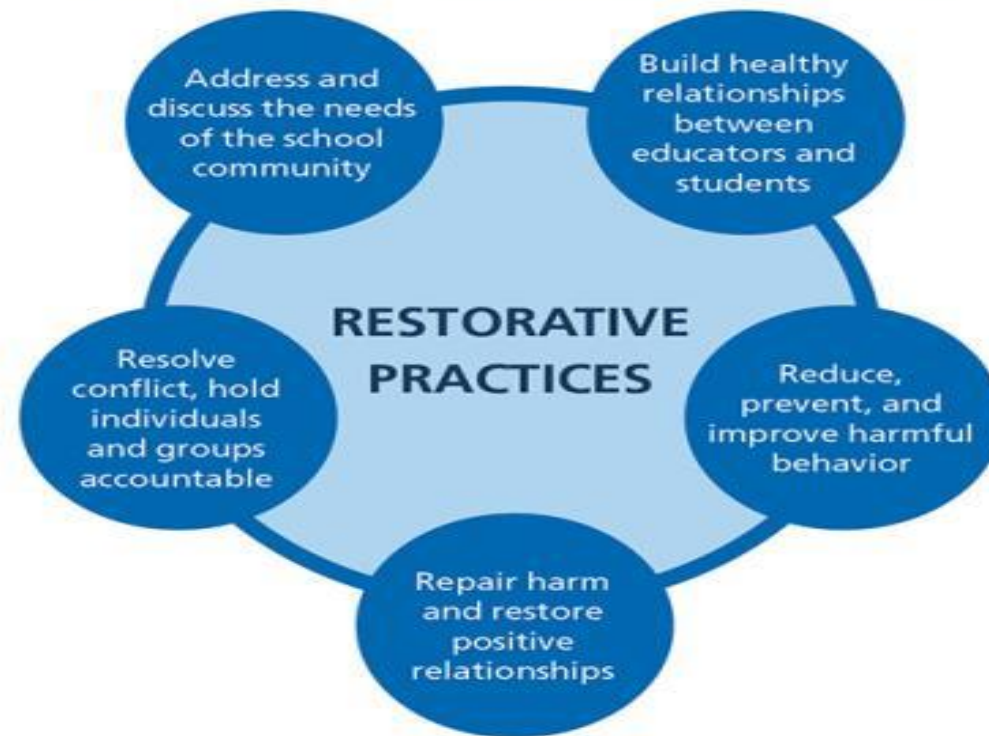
Address and discuss the needs of the school community

Build healthy relationships between educators and students

RESTORATIVE PRACTICES

Resolve conflict, hold individuals and groups accountable

Reduce, prevent, and improve harmful behavior

Repair harm and restore positive relationships